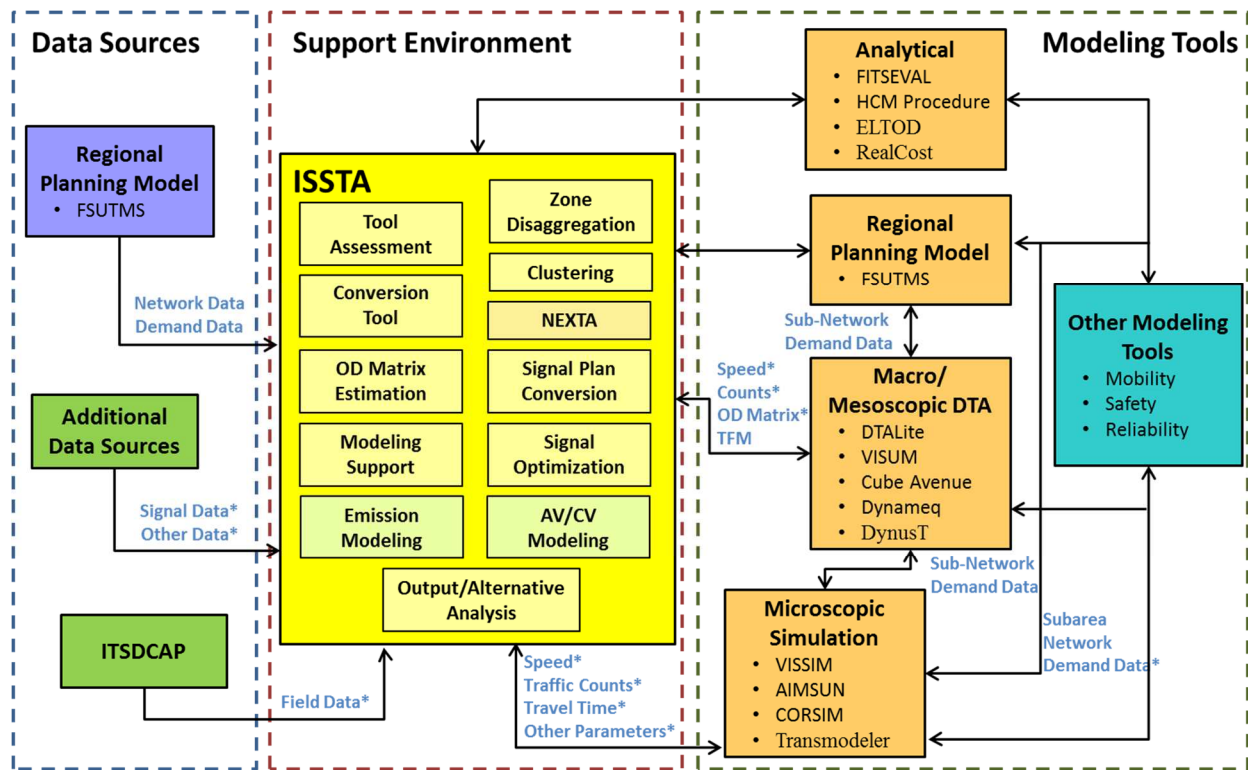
Data Sources

Regional Planning Model
• FSUTMS

Network Data
Demand Data

Additional Data Sources

Signal Data*
Other Data*

ITSDCAP

Field Data*

Support Environment

ISSTA

Tool Assessment

Zone Disaggregation

Clustering

Conversion Tool

NEXTA

OD Matrix Estimation

Signal Plan Conversion

Modeling Support

Signal Optimization

Emission Modeling

AV/CV Modeling

Output/Alternative Analysis

Speed*
Traffic Counts*
Travel Time*
Other Parameters*

Modeling Tools

Analytical
• FITSEVAL
• HCM Procedure
• ELTOD
• RealCost

Regional Planning Model
• FSUTMS

Sub-Network
Demand Data

Speed*
Counts*
OD Matrix*
TFM

Macro/ Mesoscopic DTA
• DTALite
• VISUM
• Cube Avenue
• Dynameq
• DynusT

Other Modeling Tools
• Mobility
• Safety
• Reliability

Sub-Network
Demand Data

Microscopic Simulation
• VISSIM
• AIMSUN
• CORSIM
• Transmodeler

Subarea
Network
Demand Data*